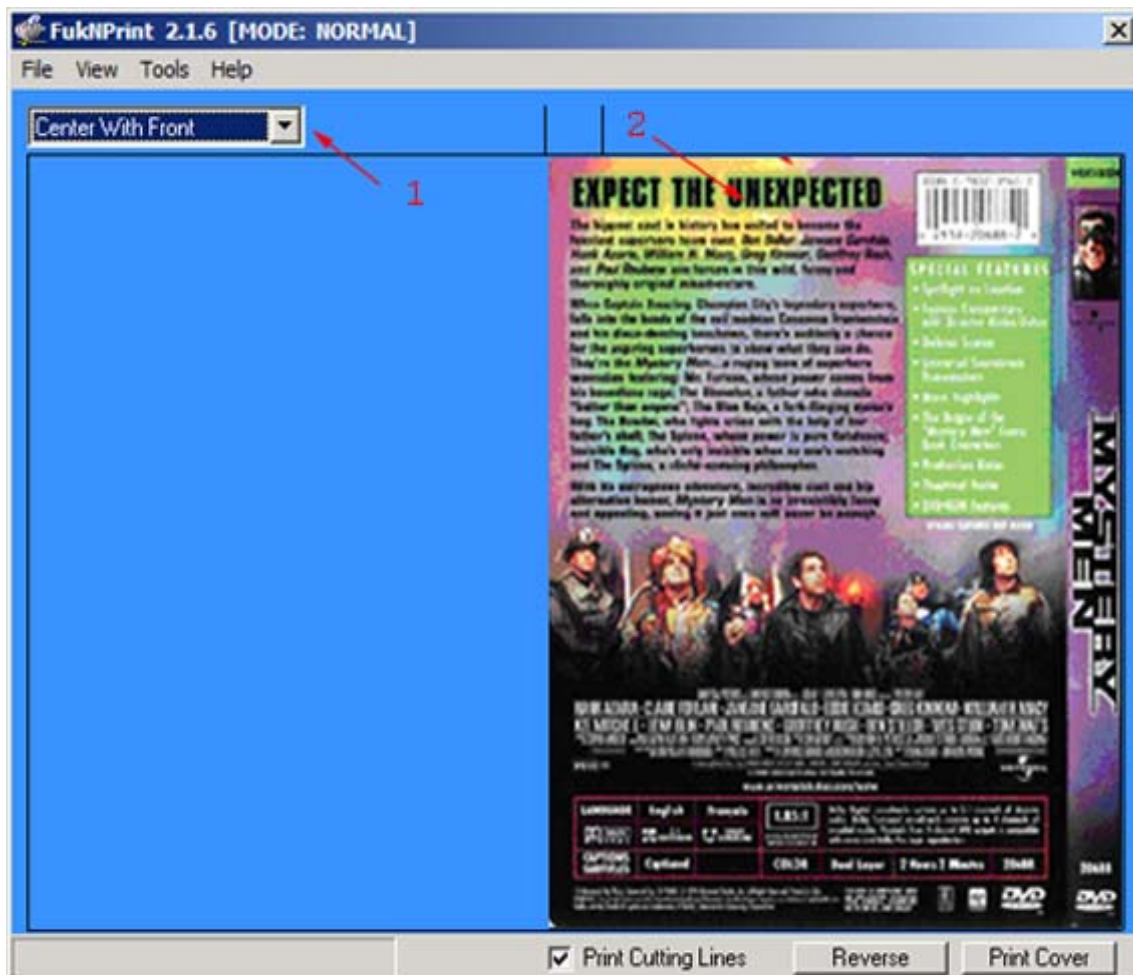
FukNPrint 2.1.6 [MODE: NORMAL]

File View Tools Help

Center With Front

1

2

EXPECT THE UNEXPECTED

The biggest cast in history has united to become the funniest superhero team ever. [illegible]

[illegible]

SPECIAL FEATURES

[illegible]

MYSTERY MEN

English Français

Captioned

Dual Layer

DVD

Print Cutting Lines

Reverse

Print Cover